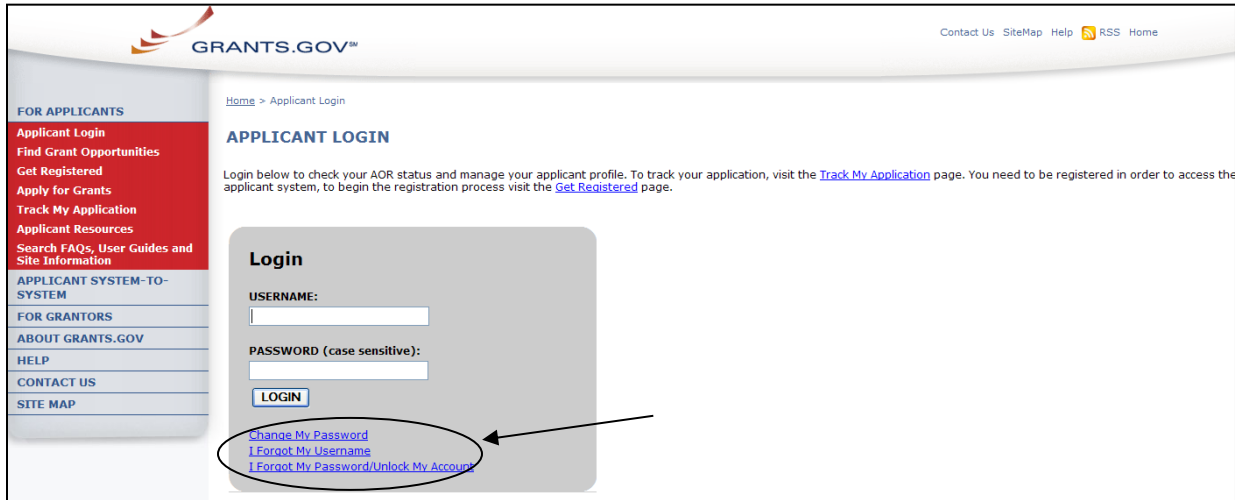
GRANTS.GOV℠

Contact Us SiteMap Help RSS Home

FOR APPLICANTS
Applicant Login
Find Grant Opportunities
Get Registered
Apply for Grants
Track My Application
Applicant Resources
Search FAQs, User Guides and Site Information
APPLICANT SYSTEM-TO-SYSTEM
FOR GRANTORS
ABOUT GRANTS.GOV
HELP
CONTACT US
SITE MAP

Home > Applicant Login

APPLICANT LOGIN

Login below to check your AOR status and manage your applicant profile. To track your application, visit the Track My Application page. You need to be registered in order to access the applicant system, to begin the registration process visit the Get Registered page.

Login

USERNAME:

PASSWORD (case sensitive):

LOGIN

Change My Password
I Forgot My Username
I Forgot My Password/Unlock My Account